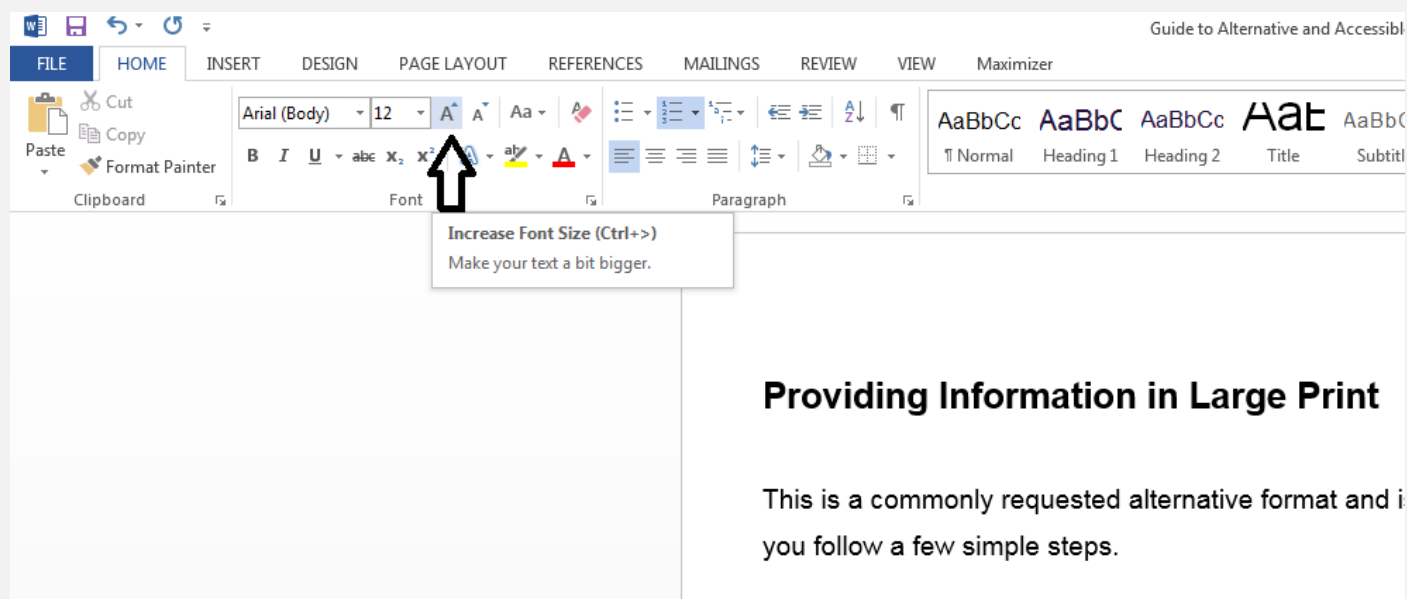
Guide to Alternative and Accessibl

FILE HOME INSERT DESIGN PAGE LAYOUT REFERENCES MAILINGS REVIEW VIEW Maximizer

Cut
Copy
Paste
Format Painter
Clipboard

Arial (Body) 12
A A Aa
B I U abc $x_2$ $x^2$
Font

Paragraph

AaBbCc AaBbC AaBbCc AaE AaBbC
¶ Normal Heading 1 Heading 2 Title Subtitl

Increase Font Size (Ctrl+>)
Make your text a bit bigger.

Providing Information in Large Print

This is a commonly requested alternative format and i
you follow a few simple steps.